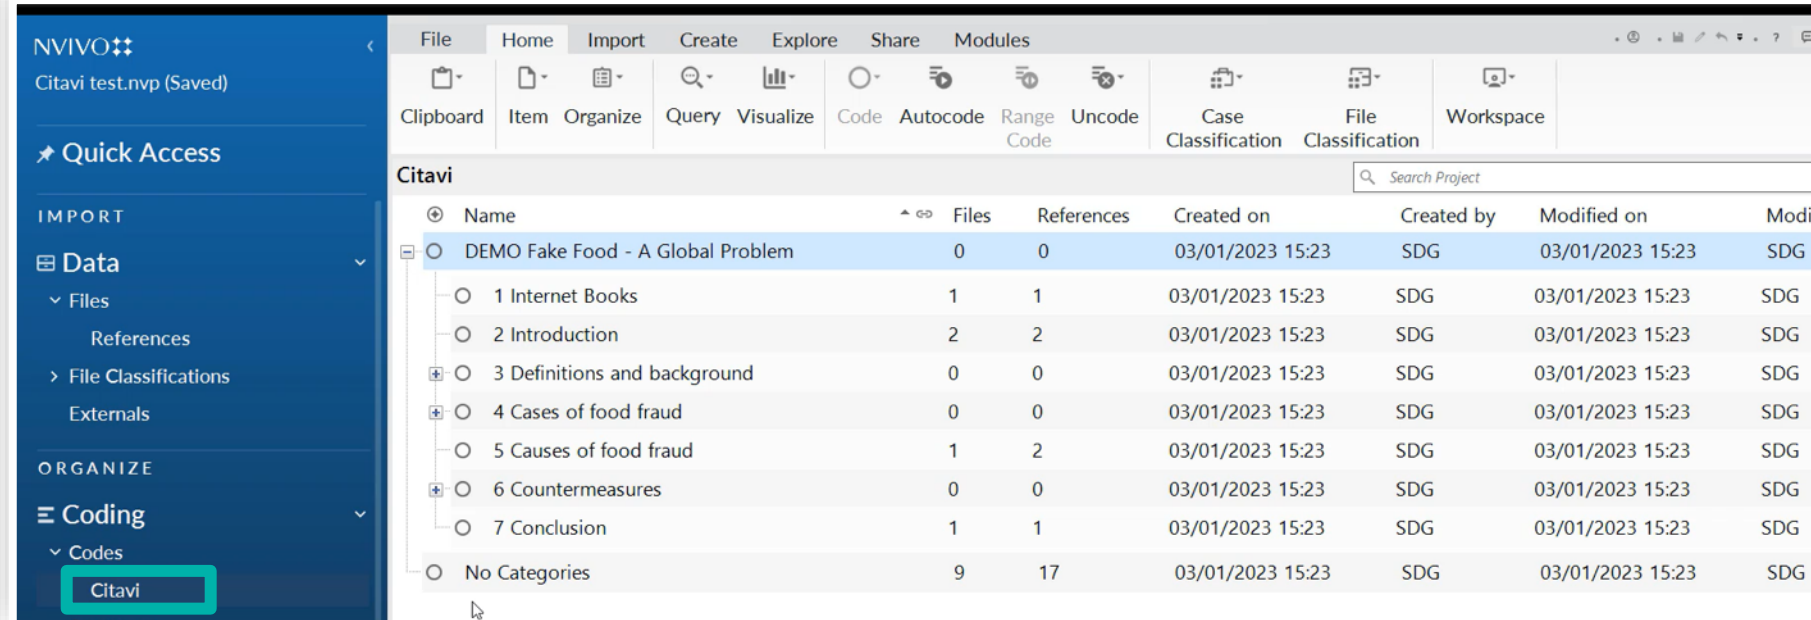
NVIVO

Citavi test.nvp (Saved)

Quick Access

IMPORT

Data

Files

References

File Classifications

Externals

ORGANIZE

Coding

Codes

Citavi

File Home Import Create Explore Share Modules

Clipboard Item Organize Query Visualize Code Autocode Range Code Uncode Case Classification File Classification Workspace

Citavi

Search Project

| Name | Files | References | Created on | Created by | Modified on | Modi |
|---|---|---|---|---|---|---|
| DEMO Fake Food - A Global Problem | 0 | 0 | 03/01/2023 15:23 | SDG | 03/01/2023 15:23 | SDG |
| 1 Internet Books | 1 | 1 | 03/01/2023 15:23 | SDG | 03/01/2023 15:23 | SDG |
| 2 Introduction | 2 | 2 | 03/01/2023 15:23 | SDG | 03/01/2023 15:23 | SDG |
| 3 Definitions and background | 0 | 0 | 03/01/2023 15:23 | SDG | 03/01/2023 15:23 | SDG |
| 4 Cases of food fraud | 0 | 0 | 03/01/2023 15:23 | SDG | 03/01/2023 15:23 | SDG |
| 5 Causes of food fraud | 1 | 2 | 03/01/2023 15:23 | SDG | 03/01/2023 15:23 | SDG |
| 6 Countermeasures | 0 | 0 | 03/01/2023 15:23 | SDG | 03/01/2023 15:23 | SDG |
| 7 Conclusion | 1 | 1 | 03/01/2023 15:23 | SDG | 03/01/2023 15:23 | SDG |
| No Categories | 9 | 17 | 03/01/2023 15:23 | SDG | 03/01/2023 15:23 | SDG |